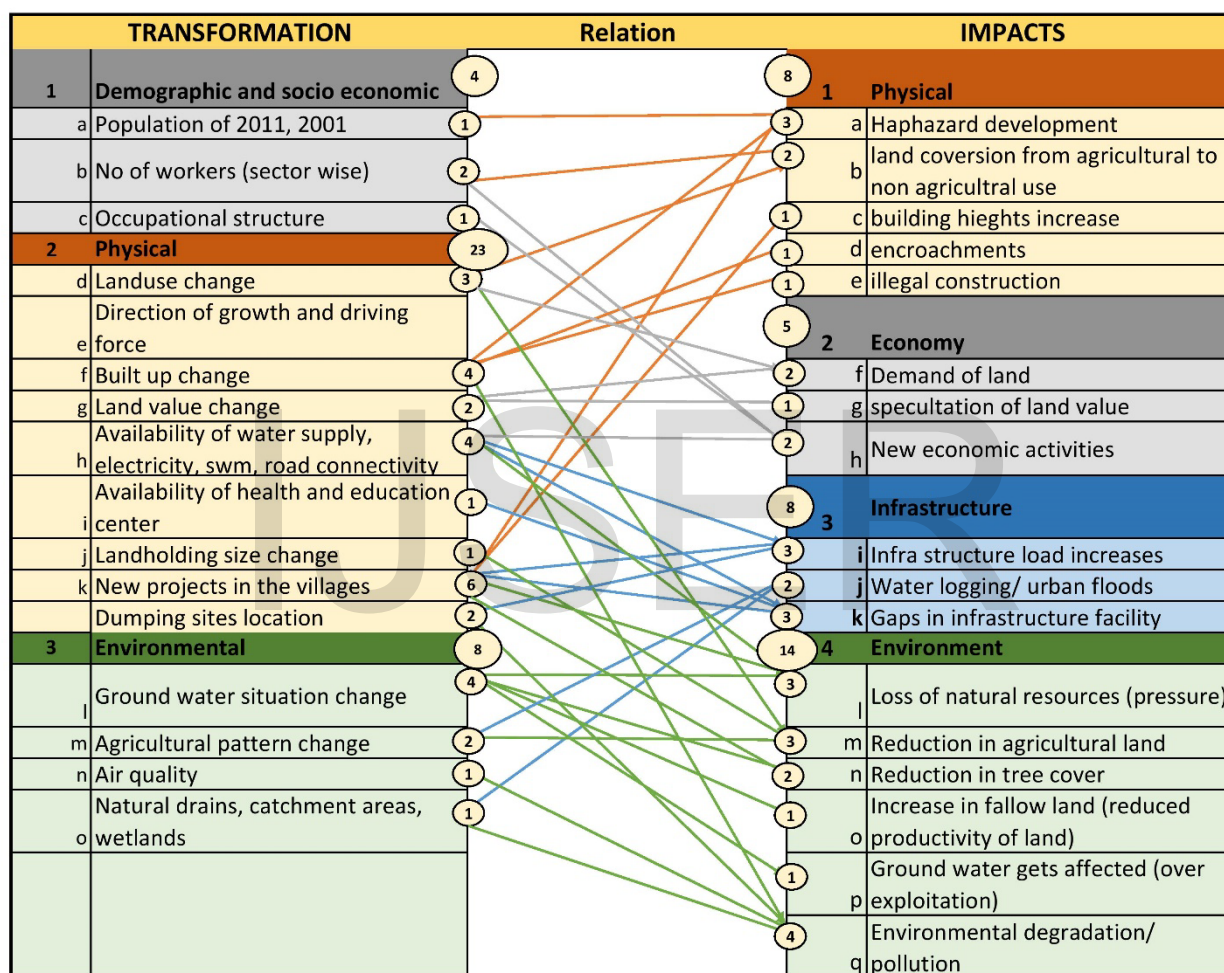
| TRANSFORMATION | | Relation | | | IMPACTS |
|---|---|---|---|---|---|
| 1 | Demographic and socio economic | 4 | 8 | 1 | Physical |
| a | Population of 2011, 2001 | 1 | 3 | a | Haphazard development |
| b | No of workers (sector wise) | 2 | 2 | b | land coversion from agricultural to non agricultral use |
| c | Occupational structure | 1 | 1 | c | building hieghts increase |
| 2 | Physical | 23 | 1 | d | encroachments |
| d | Landuse change | 3 | 1 | e | illegal construction |
| e | Direction of growth and driving force | | 5 | 2 | Economy |
| f | Built up change | 4 | 2 | f | Demand of land |
| g | Land value change | 2 | 1 | g | specultation of land value |
| h | Availability of water supply, electricity, swm, road connectivity | 4 | 2 | h | New economic activities |
| i | Availability of health and education center | 1 | 8 | 3 | Infrastructure |
| j | Landholding size change | 1 | 3 | i | Infra structure load increases |
| k | New projects in the villages | 6 | 2 | j | Water logging/ urban floods |
| | Dumping sites location | 2 | 3 | k | Gaps in infrastructure facility |
| 3 | Environmental | 8 | 14 | 4 | Environment |
| l | Ground water situation change | 4 | 3 | l | Loss of natural resources (pressure) |
| m | Agricultural pattern change | 2 | 3 | m | Reduction in agricultural land |
| n | Air quality | 1 | 2 | n | Reduction in tree cover |
| o | Natural drains, catchment areas, wetlands | 1 | 1 | o | Increase in fallow land (reduced productivity of land) |
| | | | 1 | p | Ground water gets affected (over exploitation) |
| | | | 4 | q | Environmental degradation/ pollution |

IJSER